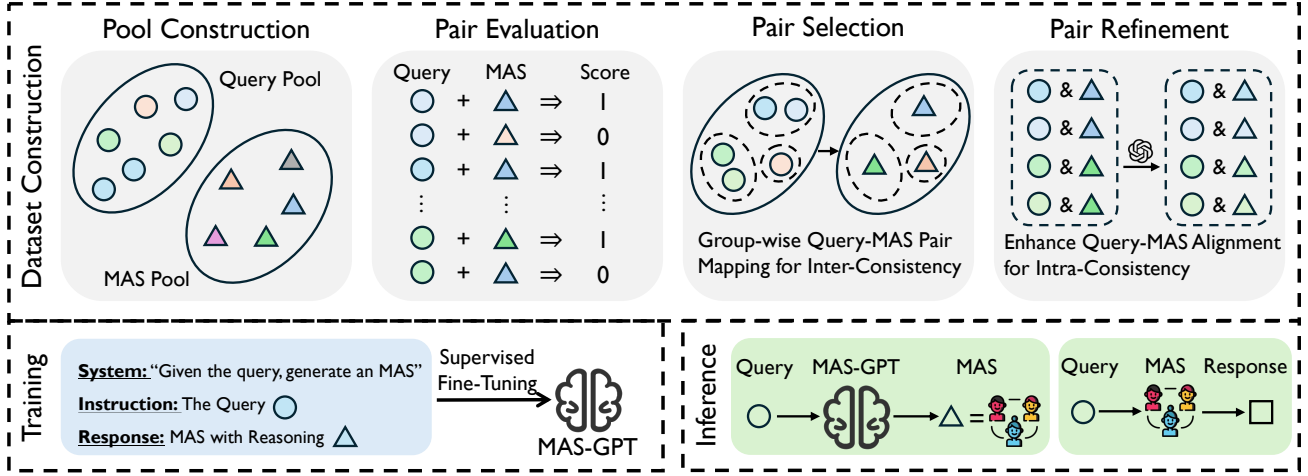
Dataset Construction

Pool Construction

Query Pool

MAS Pool

Pair Evaluation

| Query | | MAS | | Score |
|---|---|---|---|---|
| ○ | + | △ | ⇒ | 1 |
| ○ | + | △ | ⇒ | 0 |
| ○ | + | △ | ⇒ | 1 |
| ⋮ | | ⋮ | | ⋮ |
| ○ | + | △ | ⇒ | 1 |
| ○ | + | △ | ⇒ | 0 |

Pair Selection

Group-wise Query-MAS Pair Mapping for Inter-Consistency

Pair Refinement

& & & &

& & & &

Enhance Query-MAS Alignment for Intra-Consistency

Training

System: "Given the query, generate an MAS"

Instruction: The Query

Response: MAS with Reasoning

Supervised Fine-Tuning

MAS-GPT

Inference

Query MAS-GPT MAS

=

Query MAS Response